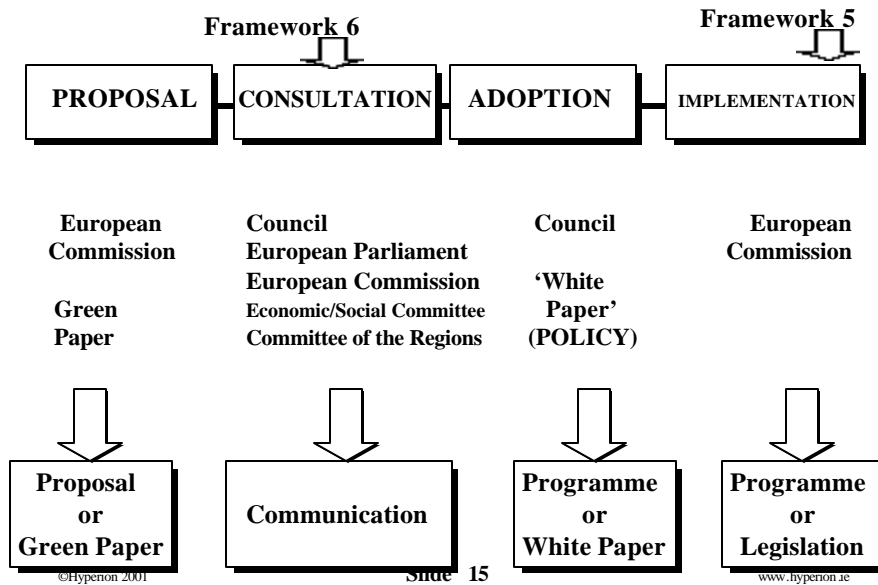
Framework 6

Framework 5

PROPOSAL

CONSULTATION

ADOPTION

IMPLEMENTATION

European Commission

Green Paper

Council
European Parliament
European Commission
Economic/Social Committee
Committee of the Regions

Council

'White Paper' (POLICY)

European Commission

Proposal or Green Paper

Communication

Programme or White Paper

Programme or Legislation

©Hyperion 2001

Slide 15

www.hyperion.ie